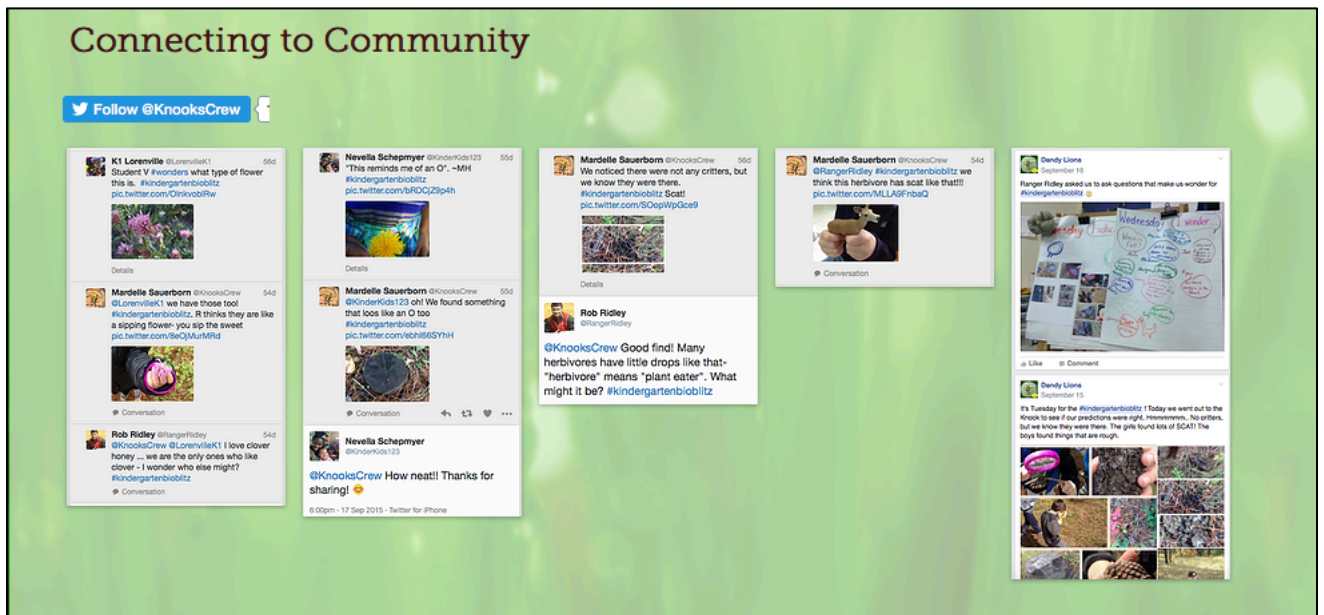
Connecting to Community

Follow @KnooksCrew

K1 Lorenville @LorenvilleK1 56d
Student V #wonders what type of flower this is. #kindergartenbioblitz pic.twitter.com/0lnkvoblRw
Details

Mardelle Sauerborn @KnooksCrew 54d
@LorenvilleK1 we have those too! #kindergartenbioblitz. R thinks they are like a sipping flower- you sip the sweet pic.twitter.com/8eOjMurMRd
Conversation

Rob Ridley @RangerRidley 54d
@KnooksCrew @LorenvilleK1 I love clover honey ... we are the only ones who like clover - I wonder who else might? #kindergartenbioblitz
Conversation

Nevella Schepmyer @KinderKids123 55d
"This reminds me of an O". ~MH #kindergartenbioblitz pic.twitter.com/bRDCjZ9p4h
Details

Mardelle Sauerborn @KnooksCrew 55d
@KinderKids123 oh! We found something that loos like an O too #kindergartenbioblitz pic.twitter.com/ebhI66SYhH
Conversation

Nevella Schepmyer @KinderKids123
@KnooksCrew How neat!! Thanks for sharing! 😊
6:00pm - 17 Sep 2015 · Twitter for iPhone

Mardelle Sauerborn @KnooksCrew 56d
We noticed there were not any critters, but we know they were there. #kindergartenbioblitz Scat! pic.twitter.com/SOopWpGce9
Details

Rob Ridley @RangerRidley
@KnooksCrew Good find! Many herbivores have little drops like that- "herbivore" means "plant eater". What might it be? #kindergartenbioblitz

Mardelle Sauerborn @KnooksCrew 54d
@RangerRidley #kindergartenbioblitz we think this herbivore has scat like that!!! pic.twitter.com/MLLA9FnbaQ
Conversation

Dandy Lions
September 16
Ranger Ridley asked us to ask questions that make us wonder for #kindergartenbioblitz
Wednesday I wonder...
Like Comment

Dandy Lions
September 15
It's Tuesday for the #kindergartenbioblitz ! Today we went out to the Knook to see if our predictions were right. Hmmmmmm... No critters, but we know they were there. The girls found lots of SCAT! The boys found things that are rough.